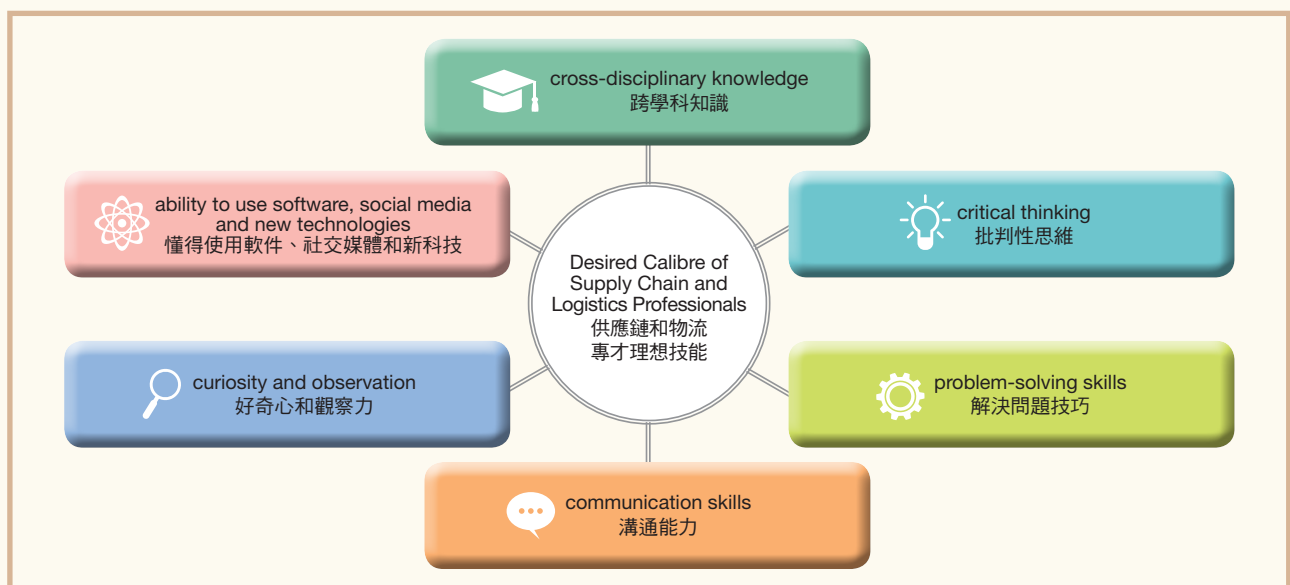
cross-disciplinary knowledge
跨學科知識

ability to use software, social media and new technologies
懂得使用軟件、社交媒體和新科技

critical thinking
批判性思維

Desired Calibre of Supply Chain and Logistics Professionals
供應鏈和物流專才理想技能

curiosity and observation
好奇心和觀察力

problem-solving skills
解決問題技巧

communication skills
溝通能力